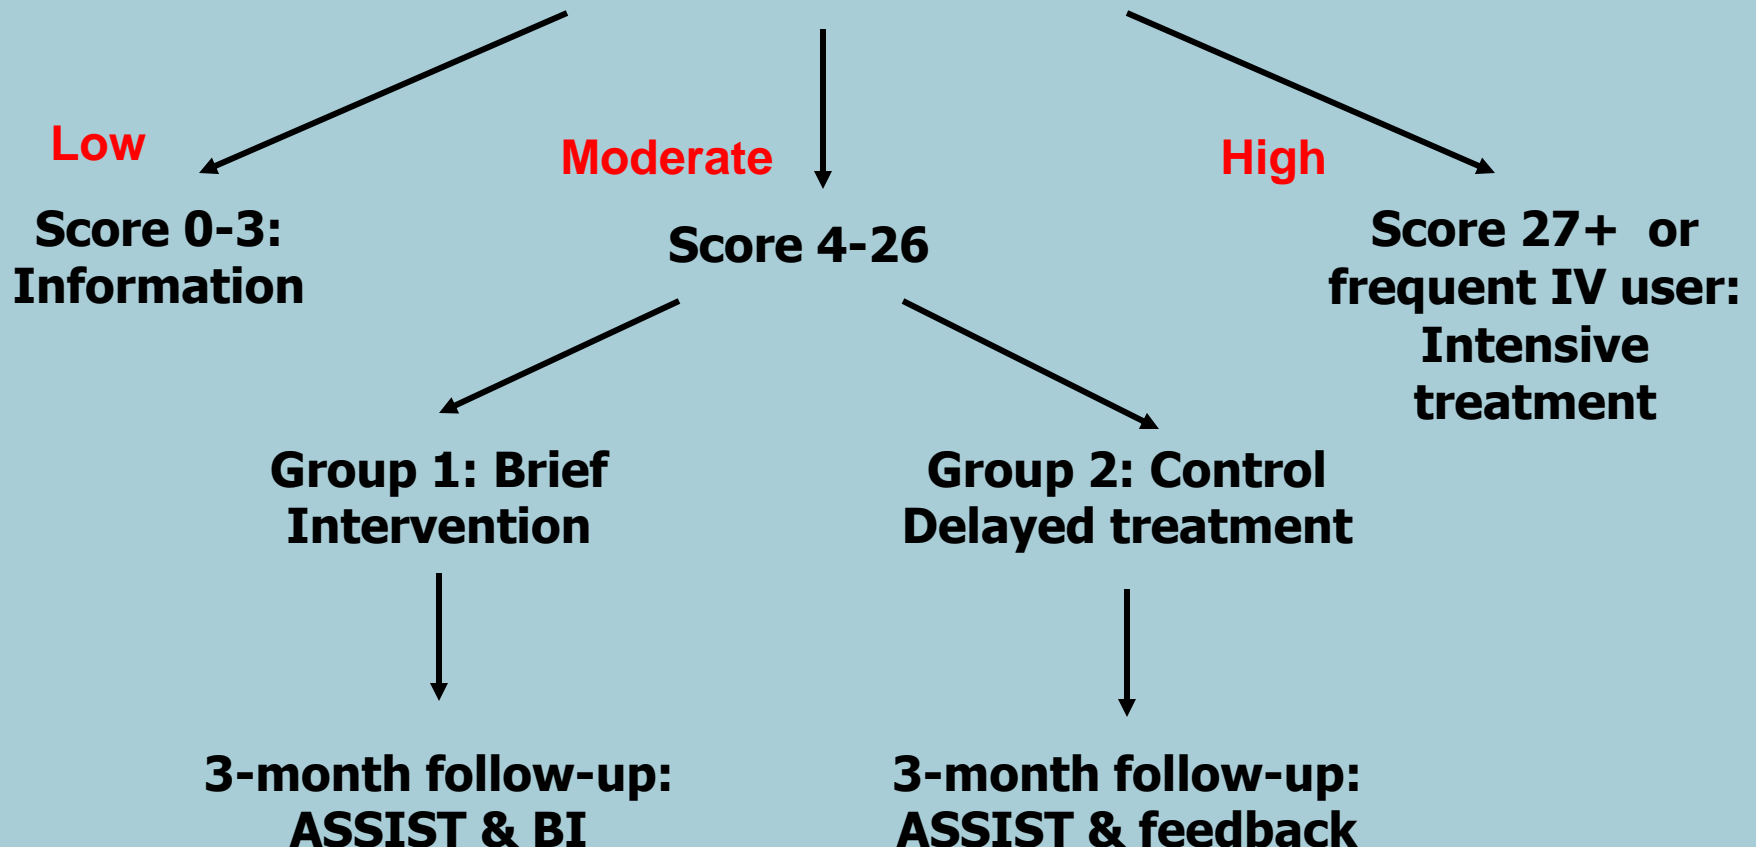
Low

Score 0-3:
Information

Moderate

Score 4-26

High

Score 27+ or
frequent IV user:
Intensive
treatment

Group 1: Brief
Intervention

Group 2: Control
Delayed treatment

3-month follow-up:
ASSIST & BI

3-month follow-up:
ASSIST & feedback